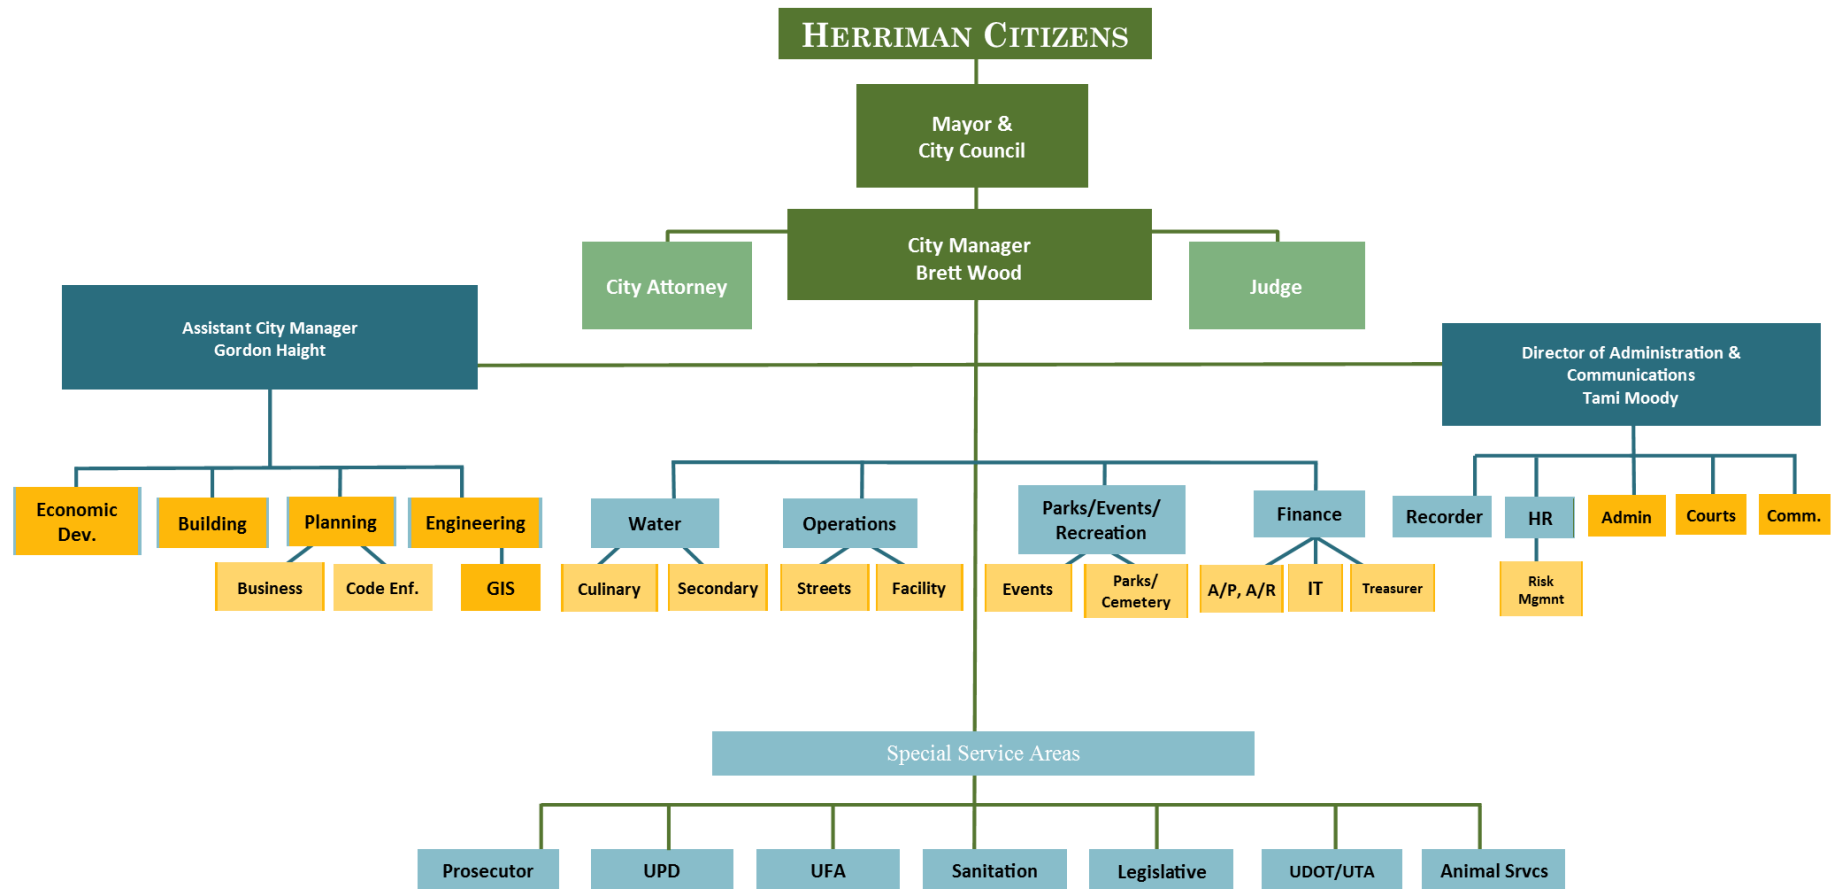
HERRIMAN CITIZENS

Mayor & City Council

City Attorney

City Manager Brett Wood

Judge

Assistant City Manager Gordon Haight

Director of Administration & Communications Tami Moody

Economic Dev.

Building

Planning

Engineering

Business

Code Enf.

GIS

Water

Culinary

Secondary

Operations

Streets

Facility

Parks/Events/ Recreation

Events

Parks/ Cemetery

Finance

A/P, A/R

IT

Treasurer

Recorder

HR

Risk Mgmnt

Admin

Courts

Comm.

Special Service Areas

Prosecutor

UPD

UFA

Sanitation

Legislative

UDOT/UTA

Animal Srvcs